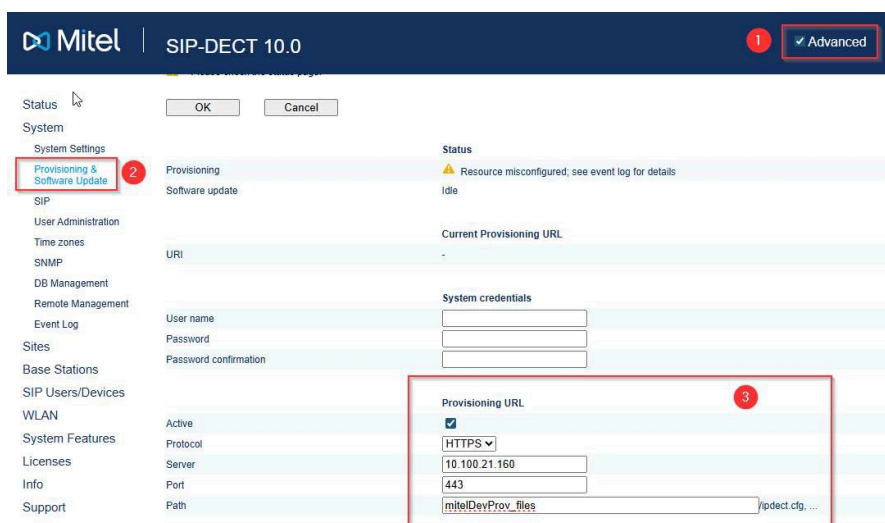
Mitel | SIP-DECT 10.0

1 Advanced

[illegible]

OK Cancel

Status
System
System Settings
Provisioning & Software Update 2
SIP
User Administration
Time zones
SNMP
DB Management
Remote Management
Event Log
Sites
Base Stations
SIP Users/Devices
WLAN
System Features
Licenses
Info
Support

Status

| | |
|---|---|
| Provisioning | Resource misconfigured; see event log for details |
| Software update | Idle |

Current Provisioning URL

| | |
|---|---|
| URI | - |

System credentials

| | |
|---|---|
| User name | |
| Password | |
| Password confirmation | |

Provisioning URL 3

| | |
|---|---|
| Active | ☑ |
| Protocol | HTTPS |
| Server | 10.100.21.160 |
| Port | 443 |
| Path | mitelDevProv_files /ipdect.cfg, ... |